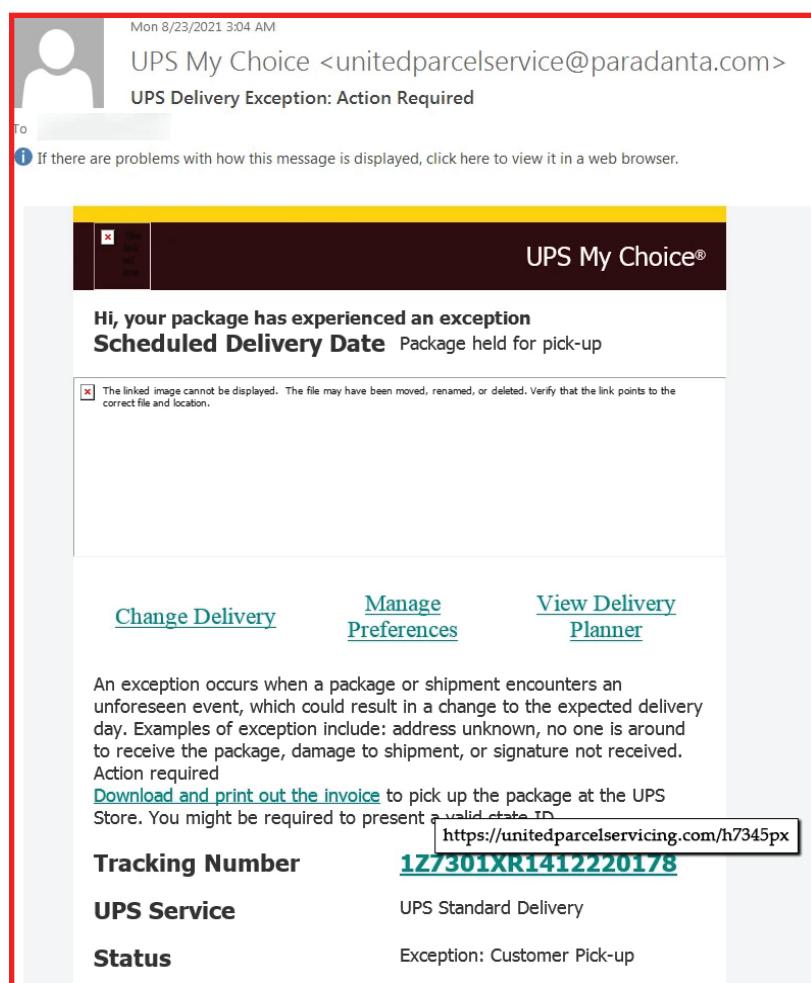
Mon 8/23/2021 3:04 AM
UPS My Choice <unitedparcelservice@paradanta.com>
UPS Delivery Exception: Action Required
To

If there are problems with how this message is displayed, click here to view it in a web browser.

UPS My Choice®

Hi, your package has experienced an exception
Scheduled Delivery Date Package held for pick-up

The linked image cannot be displayed. The file may have been moved, renamed, or deleted. Verify that the link points to the correct file and location.

Change Delivery
Manage Preferences
View Delivery Planner

An exception occurs when a package or shipment encounters an unforeseen event, which could result in a change to the expected delivery day. Examples of exception include: address unknown, no one is around to receive the package, damage to shipment, or signature not received.
Action required
Download and print out the invoice to pick up the package at the UPS Store. You might be required to present a valid state ID.

https://unitedparcelservicing.com/h7345px

| Tracking Number | 1Z7301XR1412220178 |
|---|---|
| UPS Service | UPS Standard Delivery |
| Status | Exception: Customer Pick-up |